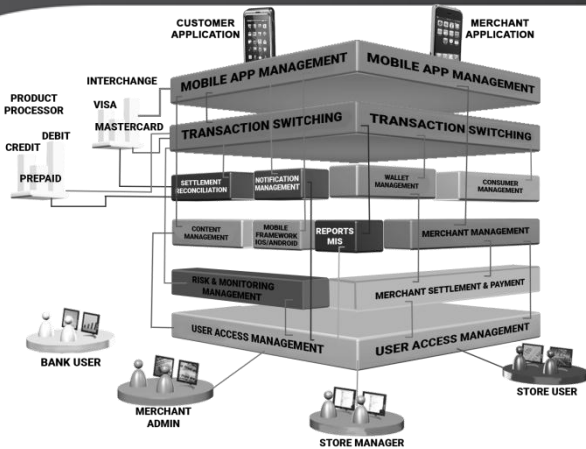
CUSTOMER APPLICATION

MERCHANT APPLICATION

INTERCHANGE

PRODUCT PROCESSOR

VISA

MASTERCARD

DEBIT

CREDIT

PREPAID

MOBILE APP MANAGEMENT

MOBILE APP MANAGEMENT

TRANSACTION SWITCHING

TRANSACTION SWITCHING

SETTLEMENT RECONCILIATION

NOTIFICATION MANAGEMENT

WALLET MANAGEMENT

CONSUMER MANAGEMENT

CONTENT MANAGEMENT

MOBILE FRAMEWORK IOS/ANDROID

REPORTS MIS

MERCHANT MANAGEMENT

RISK & MONITORING MANAGEMENT

MERCHANT SETTLEMENT & PAYMENT

USER ACCESS MANAGEMENT

USER ACCESS MANAGEMENT

BANK USER

MERCHANT ADMIN

STORE USER

STORE MANAGER